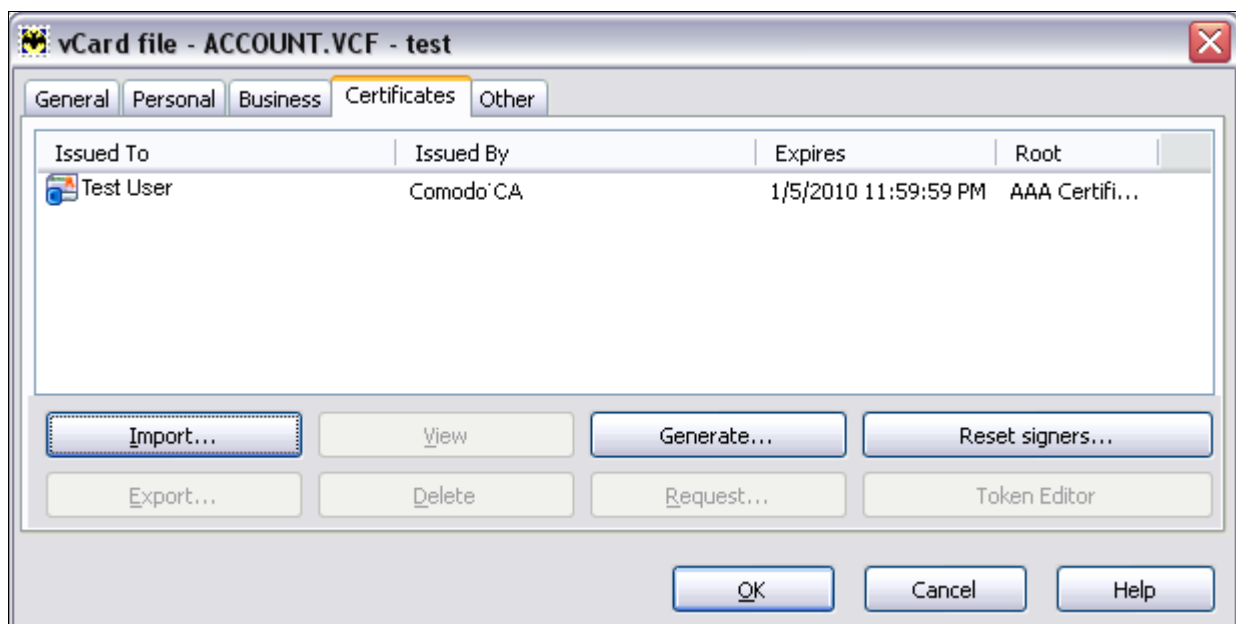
vCard file - ACCOUNT.VCF - test

General | Personal | Business | Certificates | Other

| Issued To | Issued By | Expires | Root |
|---|---|---|---|
| Test User | Comodo CA | 1/5/2010 11:59:59 PM | AAA Certifi... |

Import...
View
Generate...
Reset signers...
Export...
Delete
Request...
Token Editor

OK
Cancel
Help